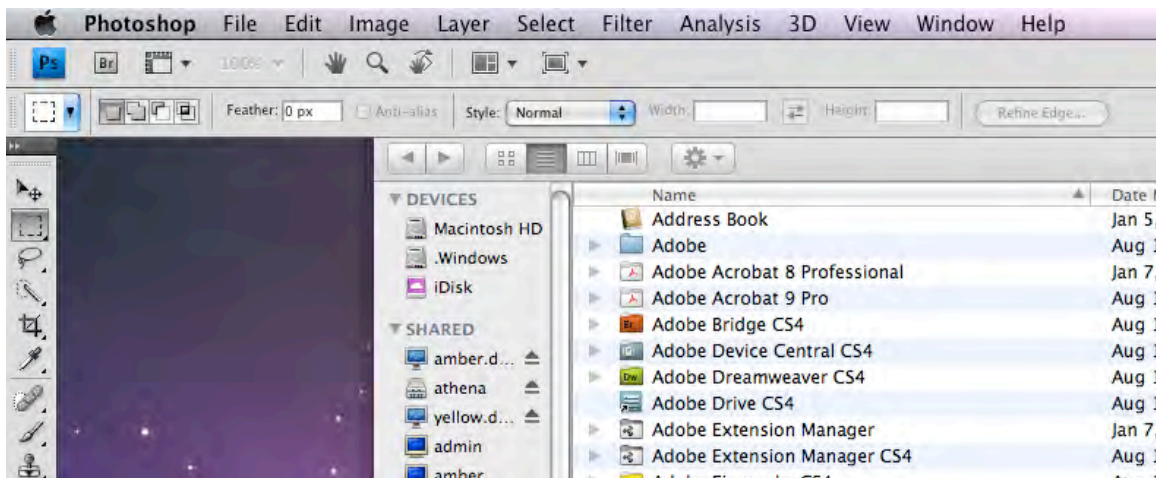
Photoshop File Edit Image Layer Select Filter Analysis 3D View Window Help

Ps Br 100%

Feather: 0 px Anti-alias Style: Normal Width: Height: Refine Edge...

DEVICES
Macintosh HD
.Windows
iDisk
SHARED
amber.d...
athena
yellow.d...
admin
amber

| Name | Date |
|---|---|
| Address Book | Jan 5, |
| Adobe | Aug 1 |
| Adobe Acrobat 8 Professional | Jan 7, |
| Adobe Acrobat 9 Pro | Aug 1 |
| Adobe Bridge CS4 | Aug 1 |
| Adobe Device Central CS4 | Aug 1 |
| Adobe Dreamweaver CS4 | Aug 1 |
| Adobe Drive CS4 | Aug 1 |
| Adobe Extension Manager | Jan 7, |
| Adobe Extension Manager CS4 | Aug 1 |